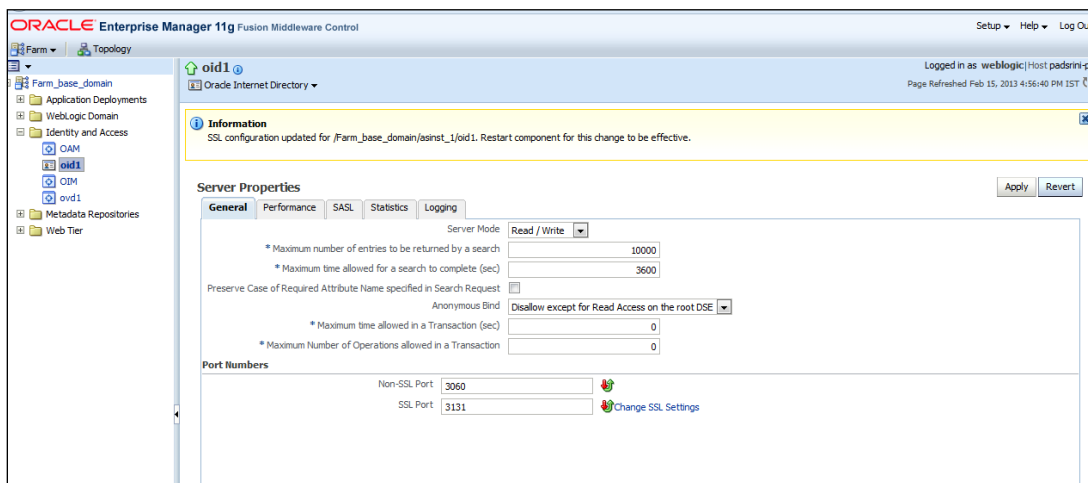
ORACLE Enterprise Manager 11g Fusion Middleware Control

Setup ▾ Help ▾ Log Ou

Farm ▾ Topology

Farm_base_domain
Application Deployments
WebLogic Domain
Identity and Access
OAM
oid1
OIM
ovd1
Metadata Repositories
Web Tier

oid1
Oracle Internet Directory ▾

Logged in as weblogic | Host padsrini-
Page Refreshed Feb 15, 2013 4:56:40 PM IST

Information
SSL configuration updated for /Farm_base_domain/asinst_1/oid1. Restart component for this change to be effective.

Server Properties

Apply Revert

General Performance SASL Statistics Logging

Server Mode Read / Write
* Maximum number of entries to be returned by a search 10000
* Maximum time allowed for a search to complete (sec) 3600
Preserve Case of Required Attribute Name specified in Search Request
Anonymous Bind Disallow except for Read Access on the root DSE
* Maximum time allowed in a Transaction (sec) 0
* Maximum Number of Operations allowed in a Transaction 0

Port Numbers

Non-SSL Port 3060
SSL Port 3131 Change SSL Settings